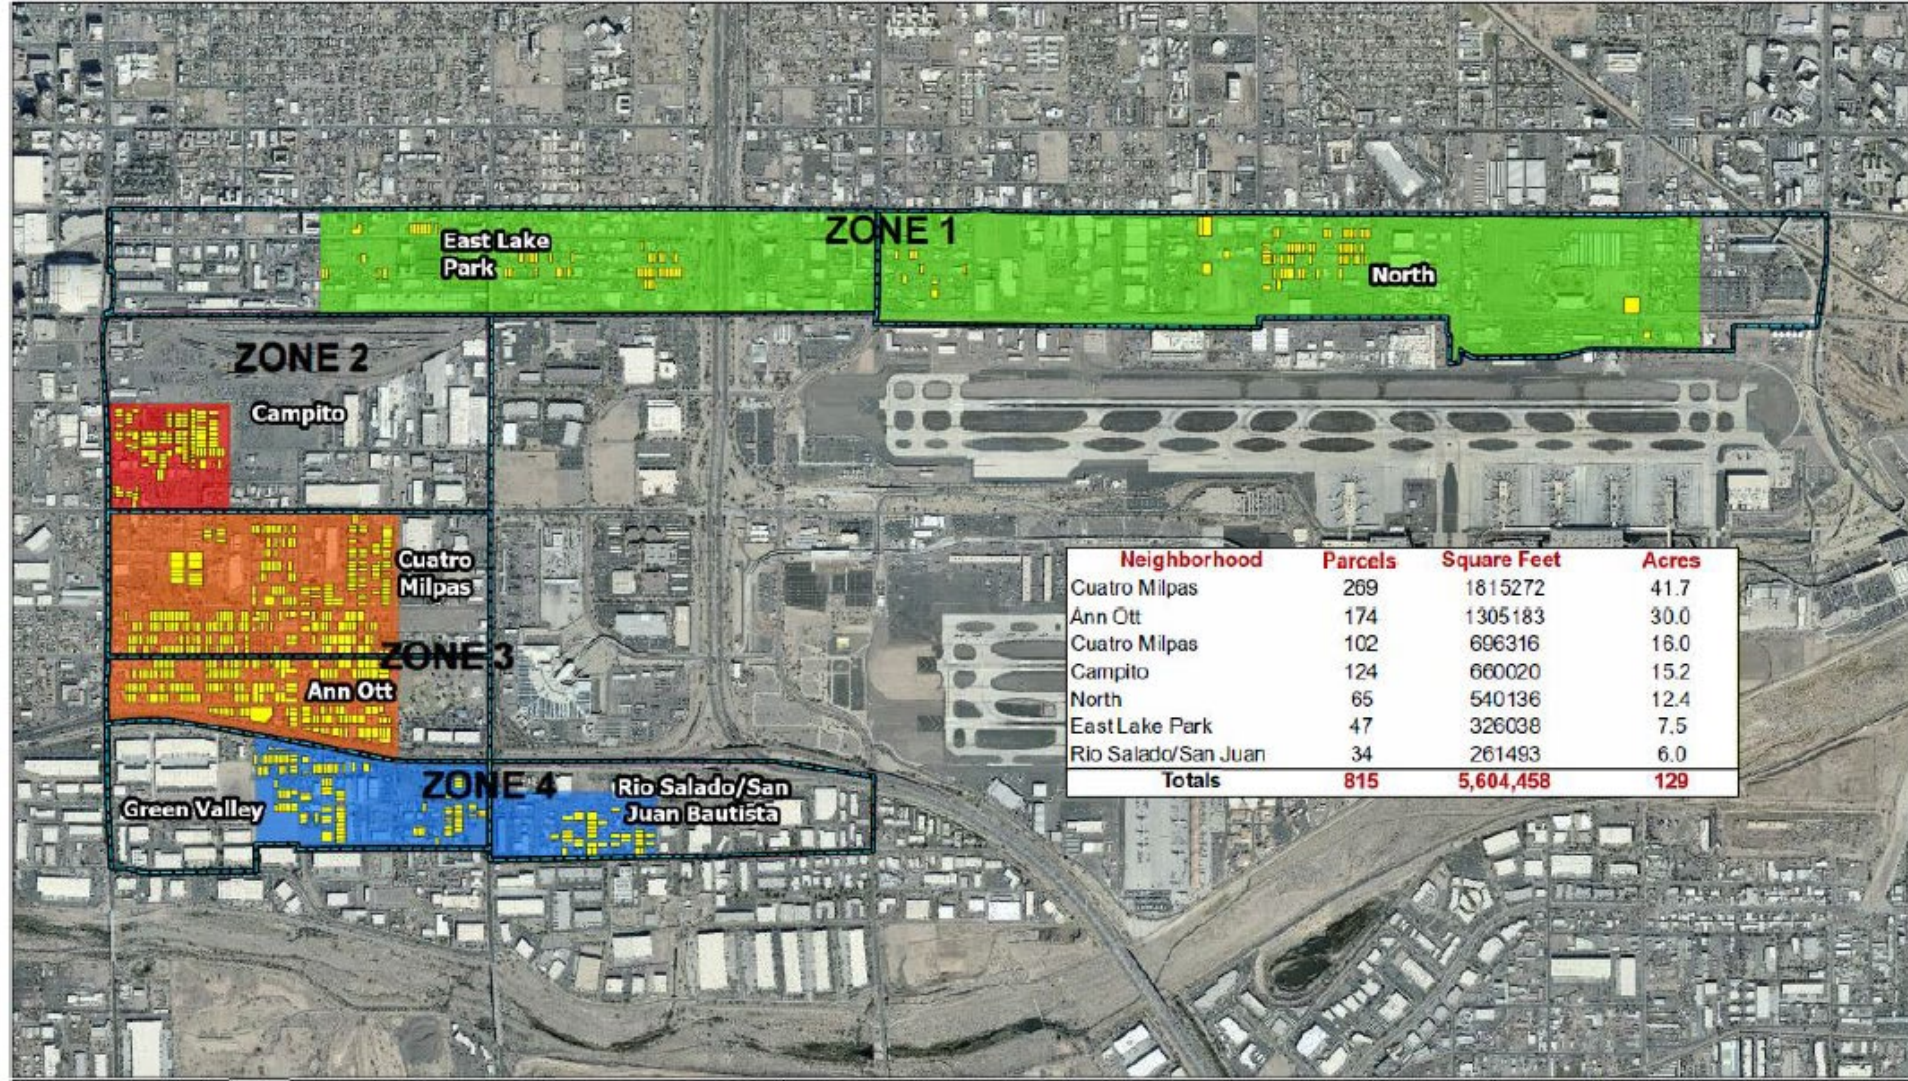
ZONE 1

East Lake Park

North

ZONE 2

Campito

Cuatro Milpas

ZONE 3

Ann Ott

ZONE 4

Green Valley

Rio Salado/San Juan Bautista

| Neighborhood | Parcels | Square Feet | Acres |
|---|---|---|---|
| Cuatro Milpas | 269 | 1815272 | 41.7 |
| Ann Ott | 174 | 1305183 | 30.0 |
| Cuatro Milpas | 102 | 696316 | 16.0 |
| Campito | 124 | 660020 | 15.2 |
| North | 65 | 540136 | 12.4 |
| East Lake Park | 47 | 326038 | 7.5 |
| Rio Salado/San Juan | 34 | 261493 | 6.0 |
| Totals | 815 | 5,604,458 | 129 |